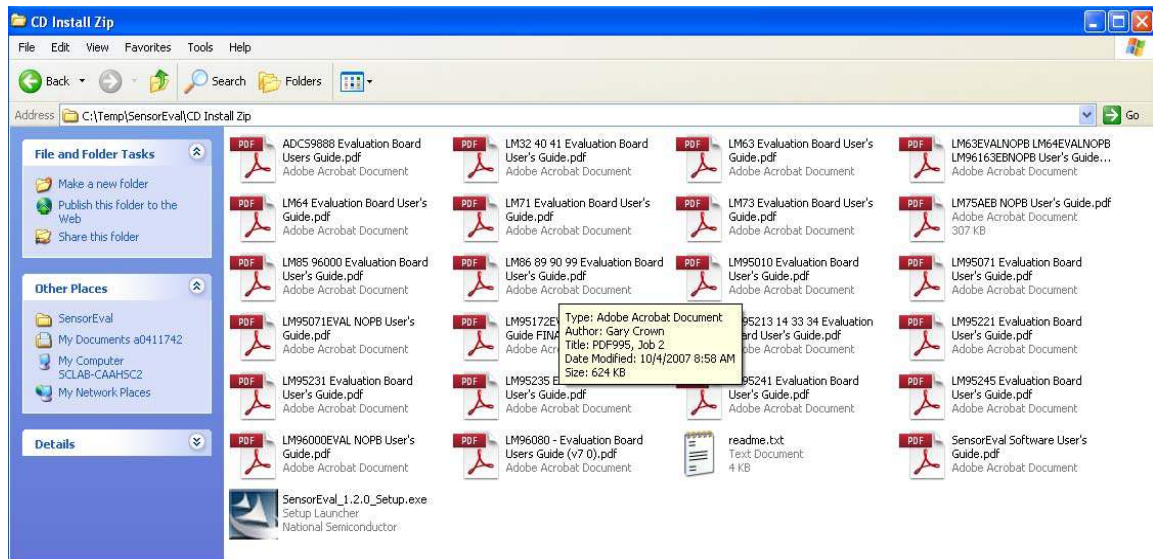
CD Install Zip

File Edit View Favorites Tools Help

Back Search Folders

Address C:\Temp\SensorEval\CD Install Zip Go

File and Folder Tasks

Make a new folder
Publish this folder to the Web
Share this folder

Other Places

SensorEval
My Documents a0411742
My Computer SCLAB-CAAHSC2
My Network Places

Details

ADCS9888 Evaluation Board Users Guide.pdf
Adobe Acrobat Document

LM32 40 41 Evaluation Board User's Guide.pdf
Adobe Acrobat Document

LM63 Evaluation Board User's Guide.pdf
Adobe Acrobat Document

LM63EVALNOPB LM64EVALNOPB LM96163EBNOPB User's Guide...
Adobe Acrobat Document

LM64 Evaluation Board User's Guide.pdf
Adobe Acrobat Document

LM71 Evaluation Board User's Guide.pdf
Adobe Acrobat Document

LM73 Evaluation Board User's Guide.pdf
Adobe Acrobat Document

LM75AEB NOPB User's Guide.pdf
Adobe Acrobat Document
307 KB

LM85 96000 Evaluation Board User's Guide.pdf
Adobe Acrobat Document

LM86 89 90 99 Evaluation Board User's Guide.pdf
Adobe Acrobat Document

LM95010 Evaluation Board User's Guide.pdf
Adobe Acrobat Document

LM95071 Evaluation Board User's Guide.pdf
Adobe Acrobat Document

LM95071EVAL NOPB User's Guide.pdf
Adobe Acrobat Document

LM95172EV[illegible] Guide FINA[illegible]
Adobe Acr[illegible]

Type: Adobe Acrobat Document
Author: Gary Crown
Title: PDF995, Job 2
Date Modified: 10/4/2007 8:58 AM
Size: 624 KB

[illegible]95213 14 33 34 Evaluation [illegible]rd User's Guide.pdf
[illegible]be Acrobat Document

LM95221 Evaluation Board User's Guide.pdf
Adobe Acrobat Document

LM95231 Evaluation Board User's Guide.pdf
Adobe Acrobat Document

LM95235 E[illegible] User's Guide.pdf
Adobe Acrobat D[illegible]

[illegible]95241 Evaluation Board User's Guide.pdf
Adobe Acrobat Document

LM95245 Evaluation Board User's Guide.pdf
Adobe Acrobat Document

LM96000EVAL NOPB User's Guide.pdf
Adobe Acrobat Document

LM96080 - Evaluation Board Users Guide (v7 0).pdf
Adobe Acrobat Document

readme.txt
Text Document
4 KB

SensorEval Software User's Guide.pdf
Adobe Acrobat Document

SensorEval_1.2.0_Setup.exe
Setup Launcher
National Semiconductor